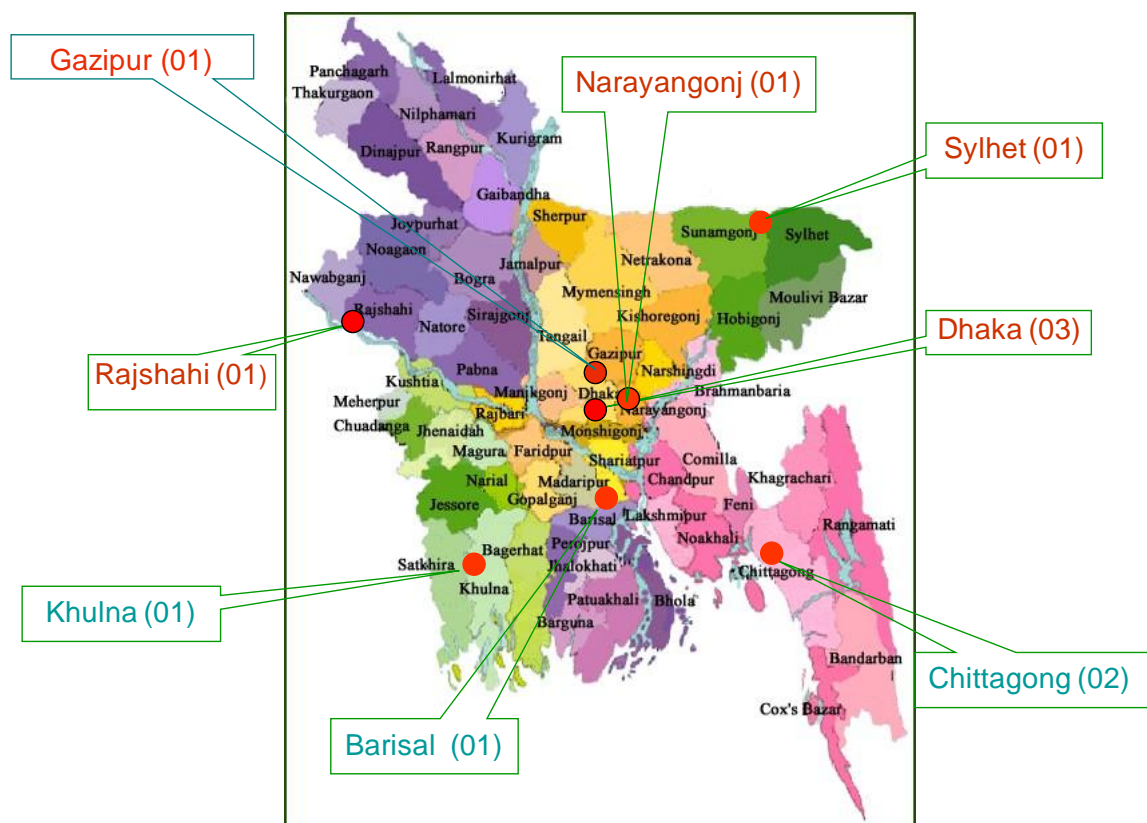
Gazipur (01)

Narayangonj (01)

Sylhet (01)

Dhaka (03)

Rajshahi (01)

Khulna (01)

Barisal (01)

Chittagong (02)

Panchagarh
Thakurgaon
Lalmonirhat
Nilphamari
Dinajpur
Rangpur
Kurigram
Gaibandha
Joypurhat
Noagaon
Nawabganj
Bogra
Jamalpur
Sherpur
Netrakona
Sunamgonj
Sylhet
Rajshahi
Natore
Sirajgonj
Mymensingh
Kishoregonj
Moulivi Bazar
Hobigonj
Tangail
Gazipur
Narshingdi
Pabna
Kushtia
Manikgonj
Dhaka
Narayangonj
Brahmanbaria
Meherpur
Rajbari
Monshigonj
Chuadanga
Jhenaidah
Faridpur
Magura
Shariatpur
Comilla
Narial
Madaripur
Chandpur
Khagrachari
Jessore
Gopalganj
Barisal
Lakshmipur
Feni
Rangamati
Bagerhat
Perojpur
Noakhali
Satkhira
Jhalokhati
Chittagong
Khulna
Patuakhali
Bhola
Barguna
Bandarban
Cox's Bazar